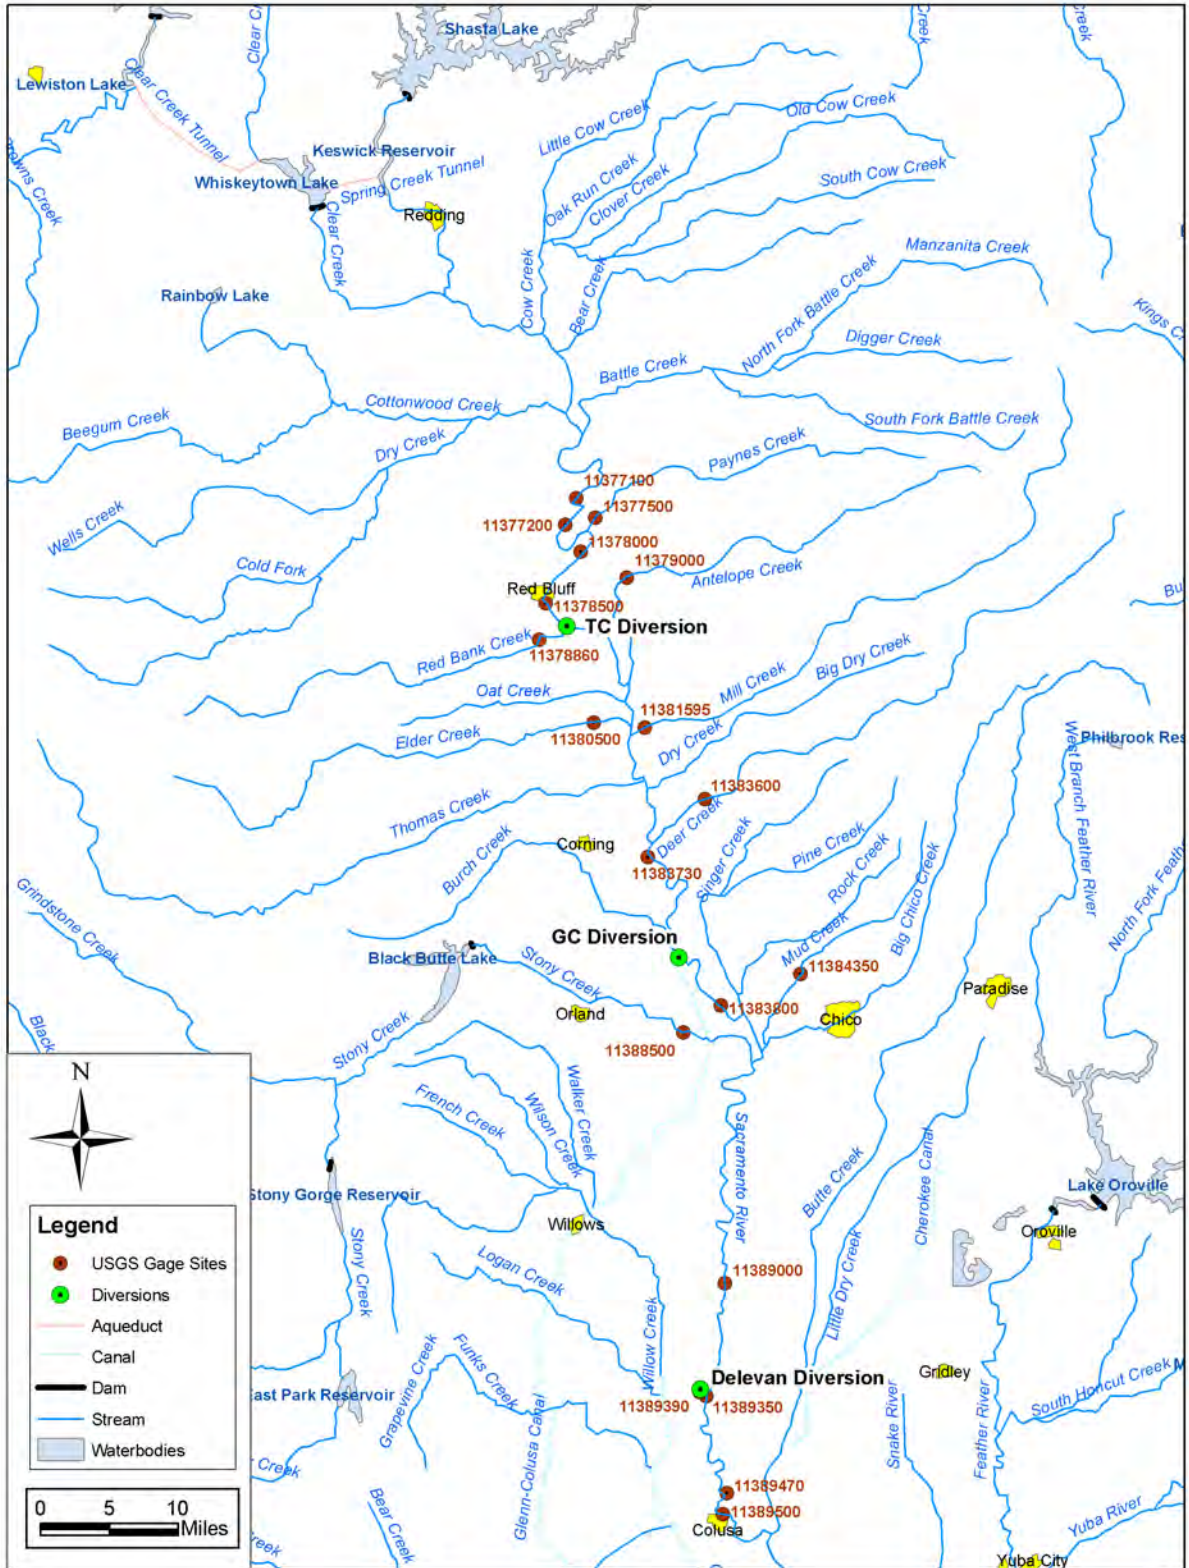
Shasta Lake
Lewiston Lake
Clear Creek Tunnel
Clear Cr
Keswick Reservoir
Whiskeytown Lake
Spring Creek Tunnel
Redding
Clear Creek
Browns Creek
Little Cow Creek
Old Cow Creek
Oak Run Creek
Clover Creek
South Cow Creek
Manzanita Creek
Cow Creek
Bear Creek
Rainbow Lake
North Fork Battle Creek
Digger Creek
Kings Cr
Battle Creek
Cottonwood Creek
South Fork Battle Creek
Beegum Creek
Dry Creek
Paynes Creek
11377100
11377500
11377200
Wells Creek
11378000
11379000
Antelope Creek
Cold Fork
Red Bluff
11378500
TC Diversion
Red Bank Creek
11378860
Big Dry Creek
Mill Creek
Oat Creek
11381595
Elder Creek
11380500
Dry Creek
West Branch Feather River
Philbrook Res
11383600
Thomas Creek
Deer Creek
Corning
Singer Creek
Pine Creek
Burch Creek
11383730
Rock Creek
North Fork Feath
Grindstone Creek
Big Chico Creek
GC Diversion
Mud Creek
Black Butte Lake
Stony Creek
11384350
Paradise
11383800
Orland
Chico
Black
Stony Creek
11388500
Walker Creek
French Creek
Wilson Creek
Sacramento River
Butte Creek
Cherokee Canal
Lake Oroville
Stony Gorge Reservoir
Oroville
Willows
Stony Creek
Logan Creek
11389000
Little Dry Creek
Willow Creek
Grapevine Creek
Funks Creek
Gridley
South Honcut Creek
Delevan Diversion
East Park Reservoir
11389390
11389350
Glenn-Colusa Canal
Snake River
Feather River
Creek
11389470
Bear Creek
11389500
Yuba River
Colusa
Yuba City
reek
N
Legend
USGS Gage Sites
Diversions
Aqueduct
Canal
Dam
Stream
Waterbodies
0 5 10 Miles